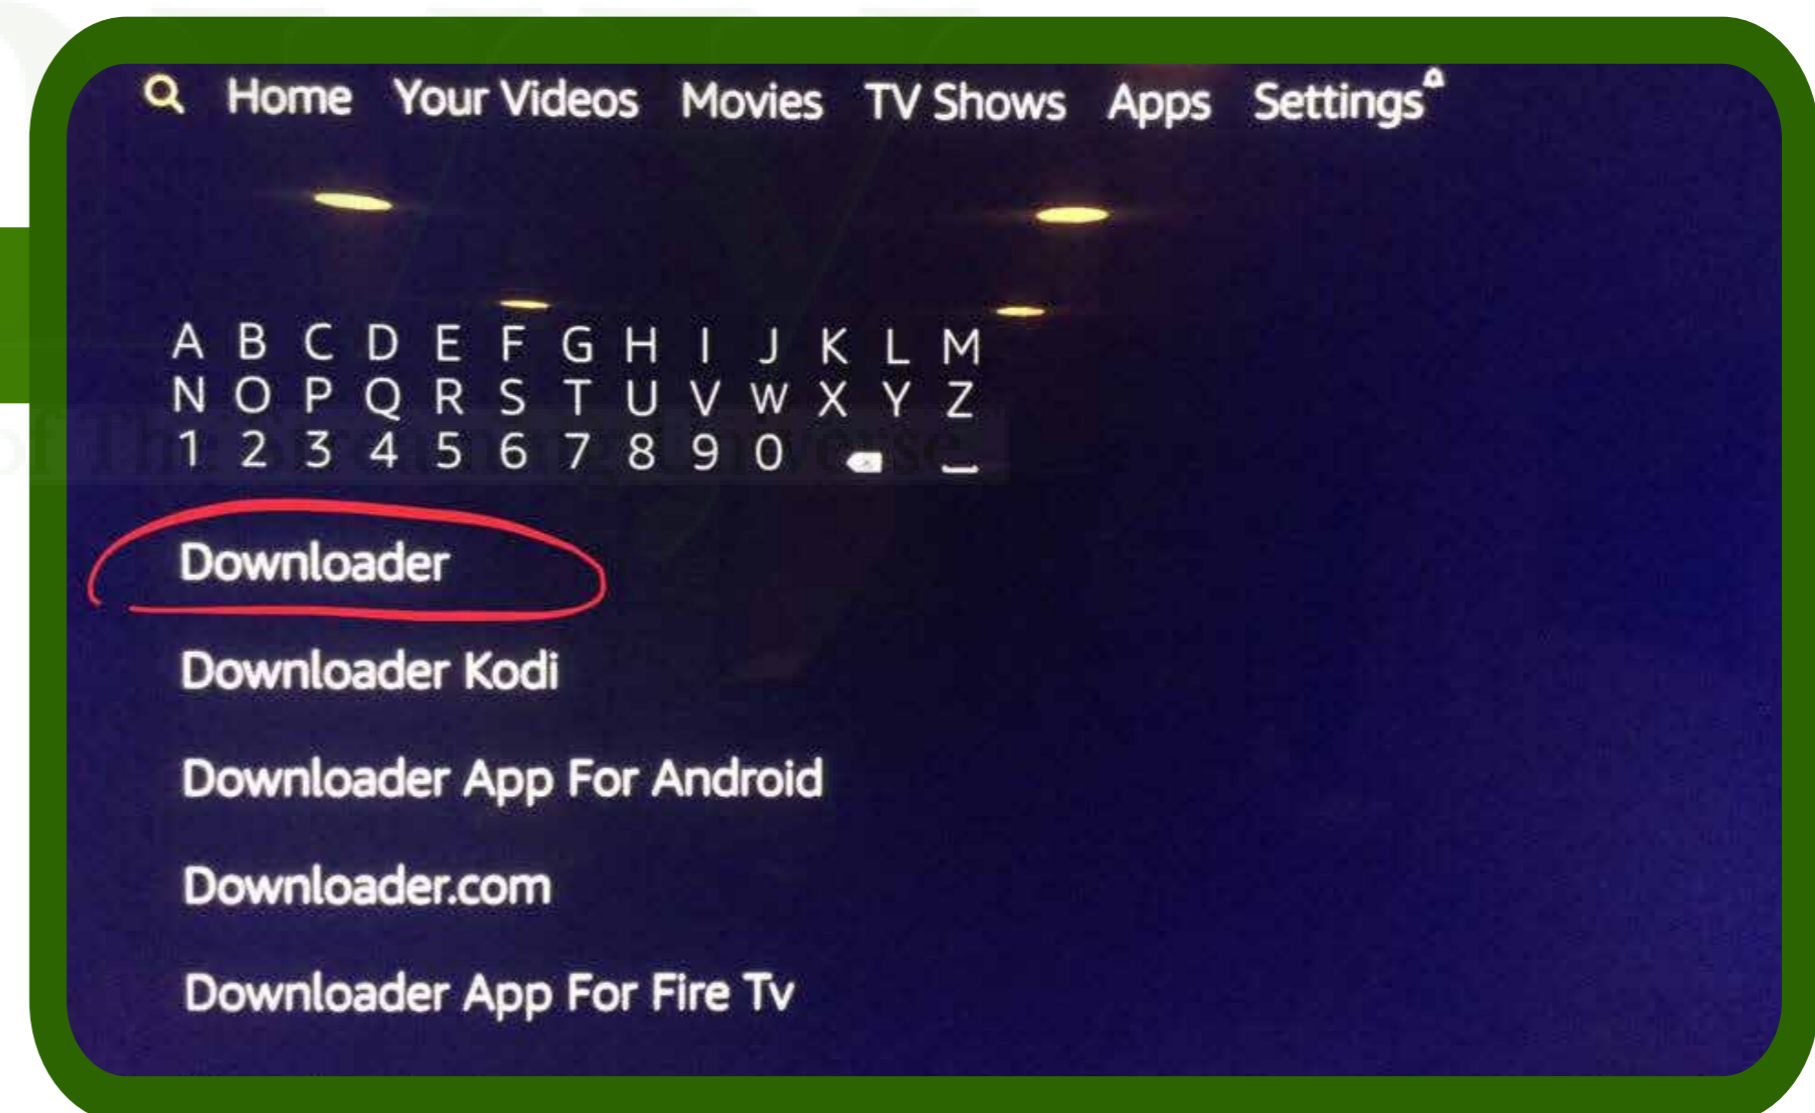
Home Your Videos Movies TV Shows Apps Settings

A B C D E F G H I J K L M
N O P Q R S T U V W X Y Z
1 2 3 4 5 6 7 8 9 0

Downloader

Downloader Kodi

Downloader App For Android

Downloader.com

Downloader App For Fire Tv